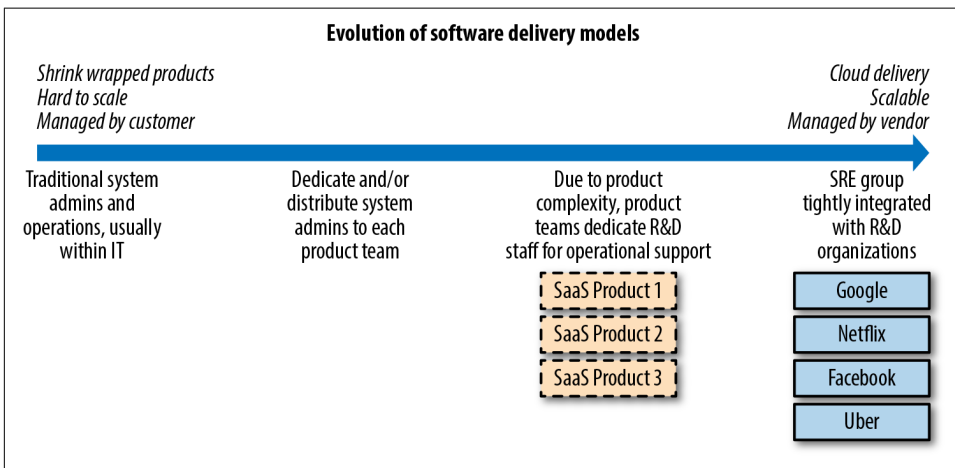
Evolution of software delivery models

Shrink wrapped products
Hard to scale
Managed by customer

Cloud delivery
Scalable
Managed by vendor

Traditional system admins and operations, usually within IT

Dedicate and/or distribute system admins to each product team

Due to product complexity, product teams dedicate R&D staff for operational support

SaaS Product 1

SaaS Product 2

SaaS Product 3

SRE group tightly integrated with R&D organizations

Google

Netflix

Facebook

Uber